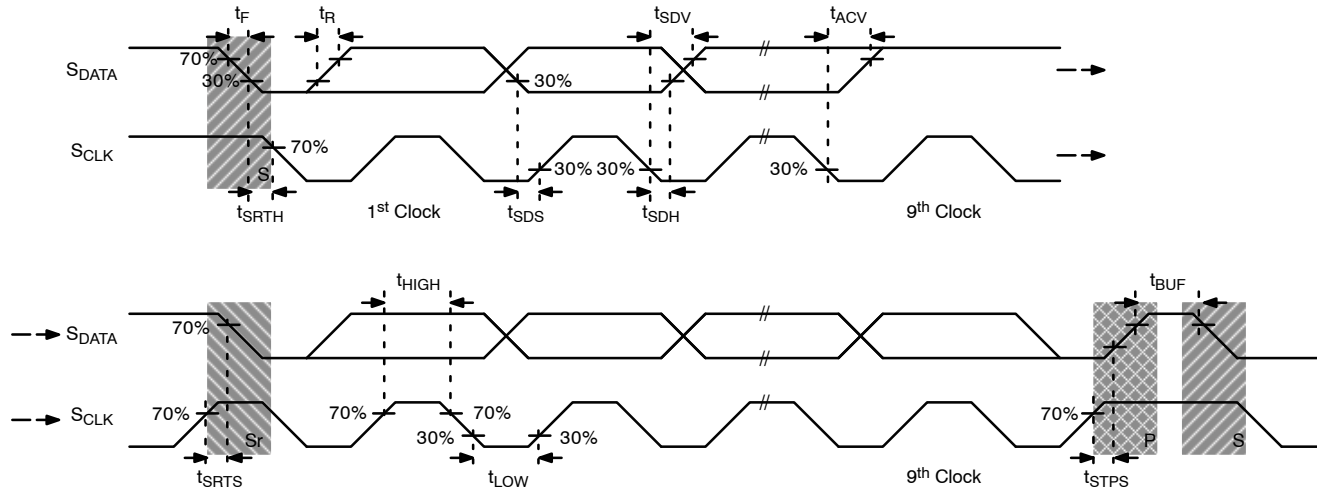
$t_F$ $t_R$ $t_{SDV}$ $t_{ACV}$

70%

$S_{DATA}$

30%

30%

//

//

$S_{CLK}$

70%

S

30% 30%

30%

//

$t_{SRTH}$

$1^{st}$ Clock

$t_{SDS}$

$t_{SDH}$

$9^{th}$ Clock

$t_{HIGH}$

$t_{BUF}$

70%

$S_{DATA}$

//

//

$S_{CLK}$

70%

Sr

70%

70%

30%

30%

//

70%

P

S

$t_{SRTS}$

$t_{LOW}$

$9^{th}$ Clock

$t_{STPS}$